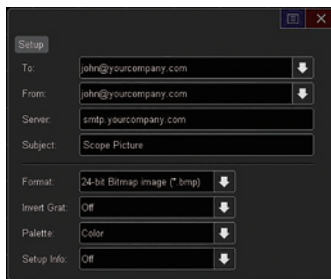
Setup

To: john@yourcompany.com

From: john@yourcompany.com

Server: smtp.yourcompany.com

Subject: Scope Picture

Format: 24-bit Bitmap image (*.bmp)

Invert Grat: Off

Palette: Color

Setup Info: Off